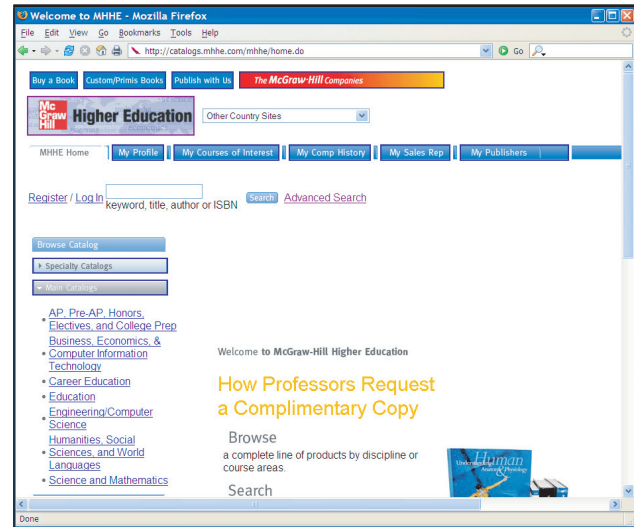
Welcome to MHHE - Mozilla Firefox

File Edit View Go Bookmarks Tools Help

http://catalogs.mhhe.com/mhhe/home.do

Go

Buy a Book Custom/Primis Books Publish with Us The McGraw-Hill Companies

Mc Graw Hill Higher Education

Other Country Sites

MHHE Home My Profile My Courses of Interest My Comp History My Sales Rep My Publishers

Register / Log In keyword, title, author or ISBN Search Advanced Search

Browse Catalog

Specialty Catalogs

Main Catalogs

- AP, Pre-AP, Honors, Electives, and College Prep
- Business, Economics, & Computer Information Technology
- Career Education
- Education
- Engineering/Computer Science
- Humanities, Social Sciences, and World Languages
- Science and Mathematics

Welcome to McGraw-Hill Higher Education

How Professors Request a Complimentary Copy

Browse

a complete line of products by discipline or course areas.

Search

Understanding Human Anatomy & Physiology

Done